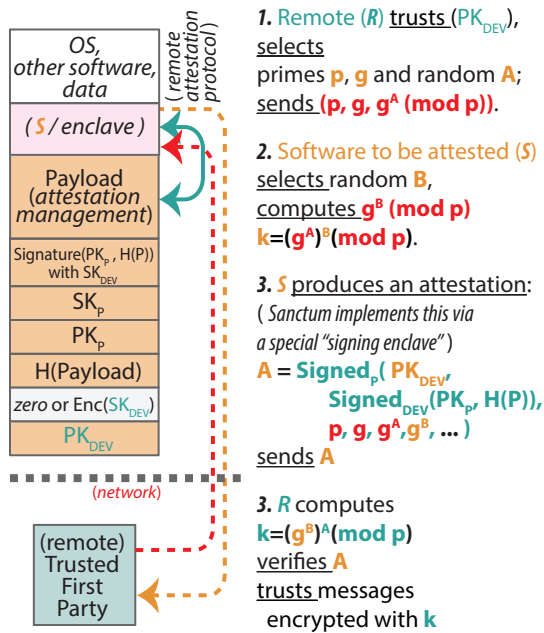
OS, other software, data

( remote attestation protocol )

( $S$ / enclave )

Payload (attestation management)

Signature($PK_P$ , H(P)) with $SK_{DEV}$

$SK_P$

$PK_P$

H(Payload)

zero or Enc($SK_{DEV}$)

$PK_{DEV}$

(network)

(remote) Trusted First Party

1. Remote ($R$) trusts ($PK_{DEV}$), selects primes p, g and random A; sends (p, g, $g^A$ (mod p)).

2. Software to be attested ($S$) selects random B, computes $g^B$ (mod p) k=$(g^A)^B$(mod p).

3. $S$ produces an attestation: ( Sanctum implements this via a special "signing enclave" )
A = $Signed_P$( $PK_{DEV}$, $Signed_{DEV}$($PK_P$, H(P)), p, g, $g^A$,$g^B$, ... )
sends A

3. $R$ computes k=$(g^B)^A$(mod p) verifies A trusts messages encrypted with k